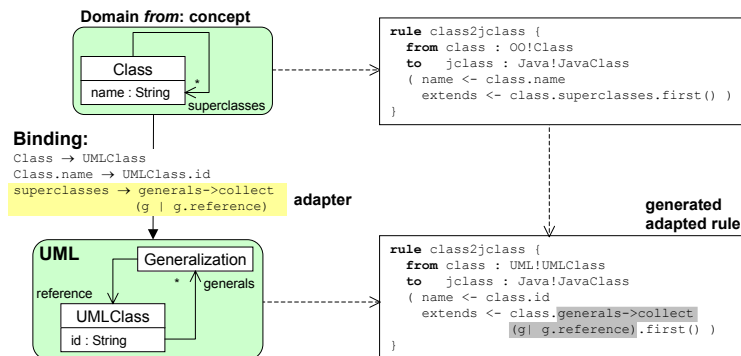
Domain *from*: concept

Class
name : String
*
superclasses

Binding:
Class → UMLClass
Class.name → UMLClass.id
superclasses → generals->collect
(g | g.reference)

adapter

UML
Generalization
*
generals
reference
UMLClass
id : String

rule class2jclass {
from class : OO!Class
to jclass : Java!JavaClass
( name <- class.name
extends <- class.superclasses.first() )
}

generated
adapted rule

rule class2jclass {
from class : UML!UMLClass
to jclass : Java!JavaClass
( name <- class.id
extends <- class.generals->collect
(g| g.reference).first() )
}